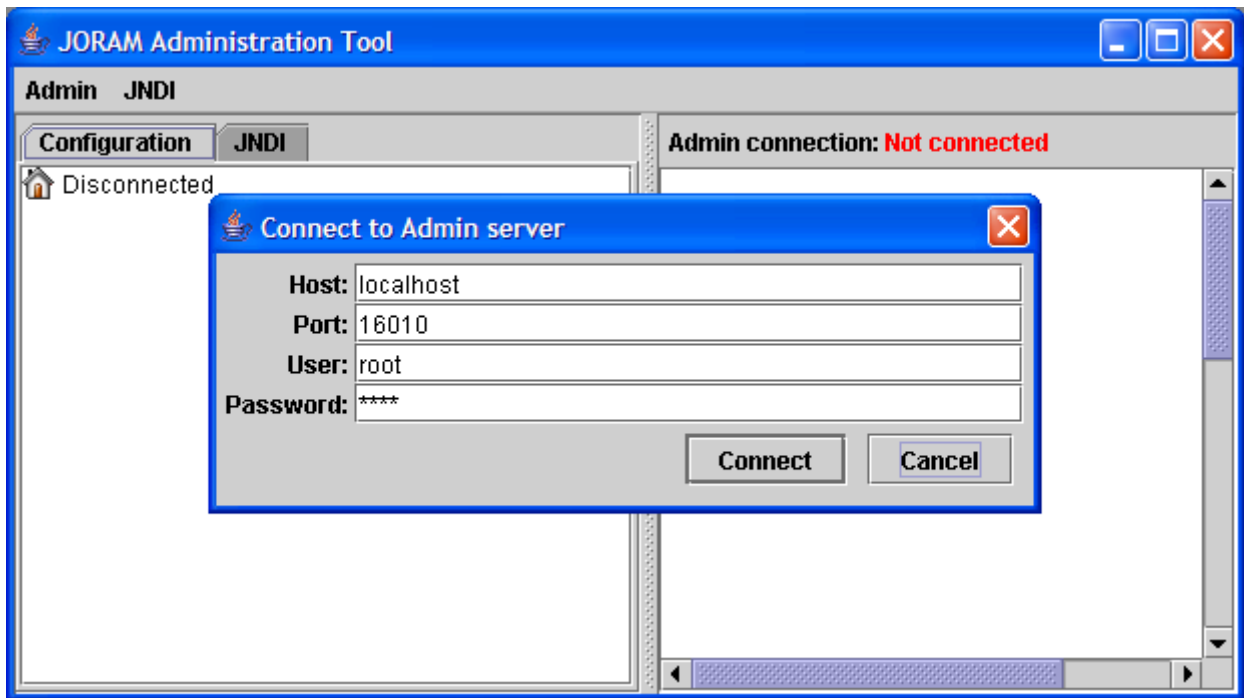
JORAM Administration Tool

Admin JNDI

Configuration JNDI

Disconnected

Admin connection: Not connected

Connect to Admin server

Host: localhost

Port: 16010

User: root

Password: ****

Connect Cancel